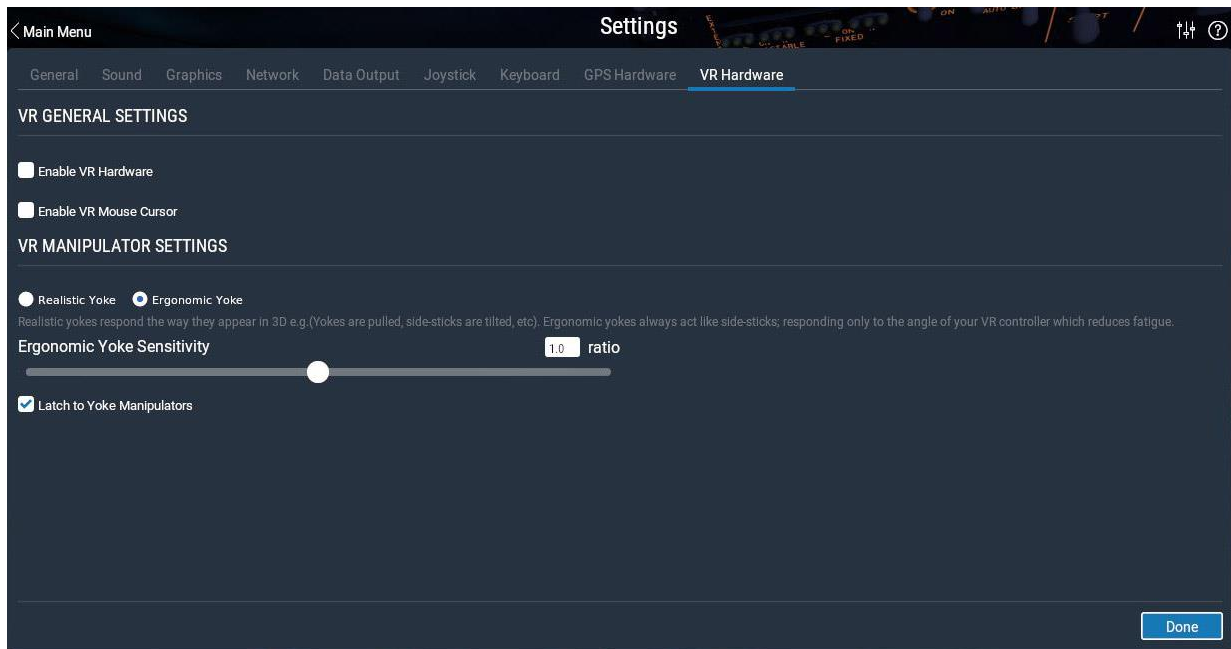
Main Menu

Settings

General Sound Graphics Network Data Output Joystick Keyboard GPS Hardware VR Hardware

VR GENERAL SETTINGS

Enable VR Hardware

Enable VR Mouse Cursor

VR MANIPULATOR SETTINGS

Realistic Yoke Ergonomic Yoke

Realistic yokes respond the way they appear in 3D e.g.(Yokes are pulled, side-sticks are tilted, etc). Ergonomic yokes always act like side-sticks; responding only to the angle of your VR controller which reduces fatigue.

Ergonomic Yoke Sensitivity 1.0 ratio

Latch to Yoke Manipulators

Done